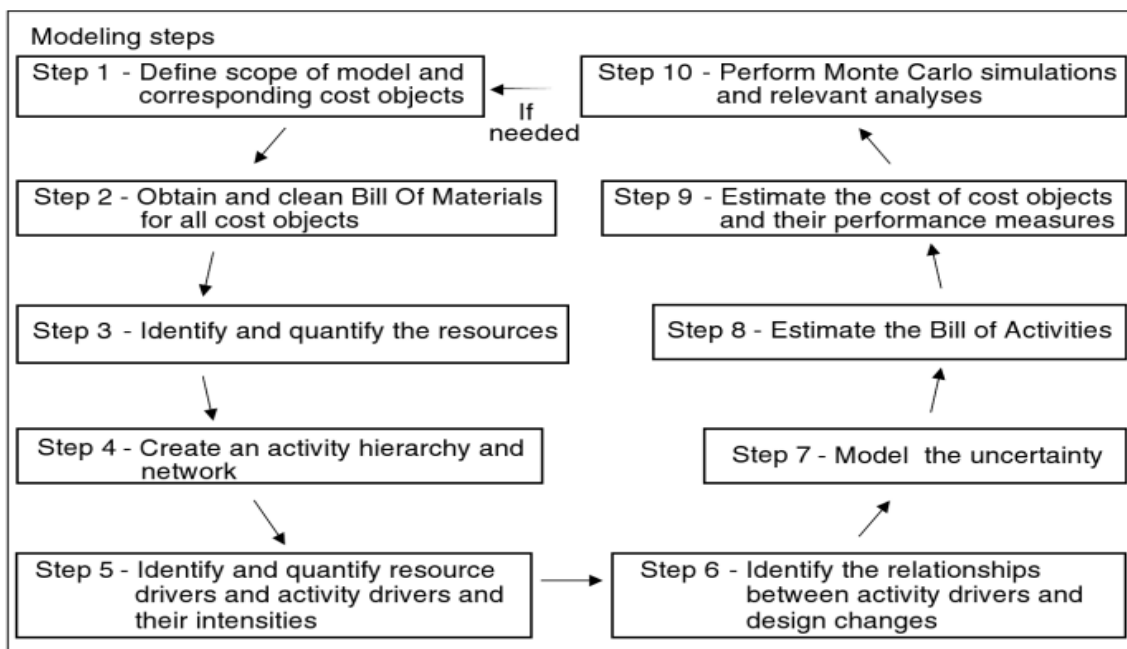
Modeling steps

Step 1 - Define scope of model and corresponding cost objects

If needed

Step 10 - Perform Monte Carlo simulations and relevant analyses

Step 2 - Obtain and clean Bill Of Materials for all cost objects

Step 9 - Estimate the cost of cost objects and their performance measures

Step 3 - Identify and quantify the resources

Step 8 - Estimate the Bill of Activities

Step 4 - Create an activity hierarchy and network

Step 7 - Model the uncertainty

Step 5 - Identify and quantify resource drivers and activity drivers and their intensities

Step 6 - Identify the relationships between activity drivers and design changes